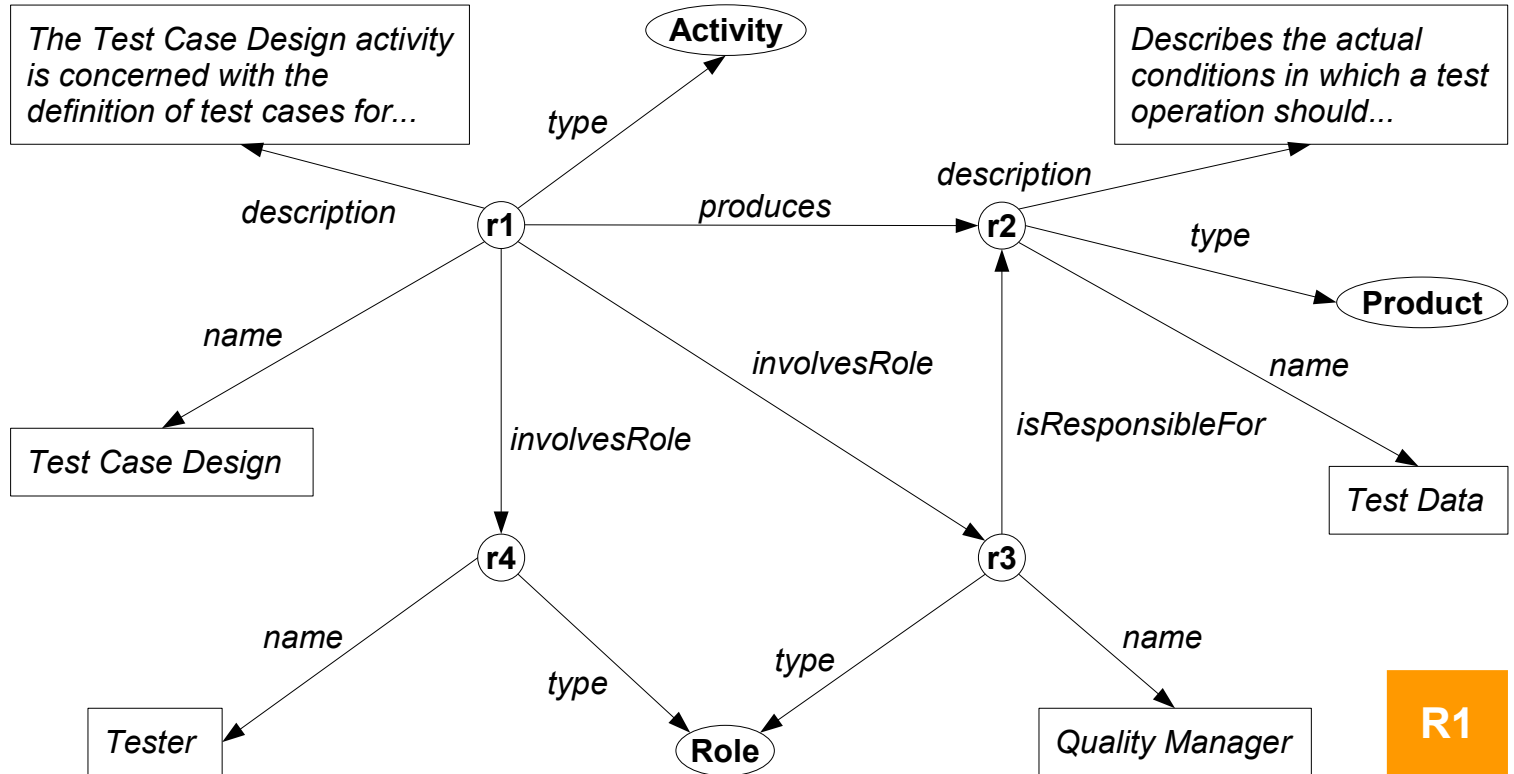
The Test Case Design activity is concerned with the definition of test cases for...

Activity

Describes the actual conditions in which a test operation should...

type

description

description

produces

r1

r2

type

Product

name

involvesRole

name

isResponsibleFor

involvesRole

Test Case Design

Test Data

r4

r3

name

name

type

type

Tester

Role

Quality Manager

R1